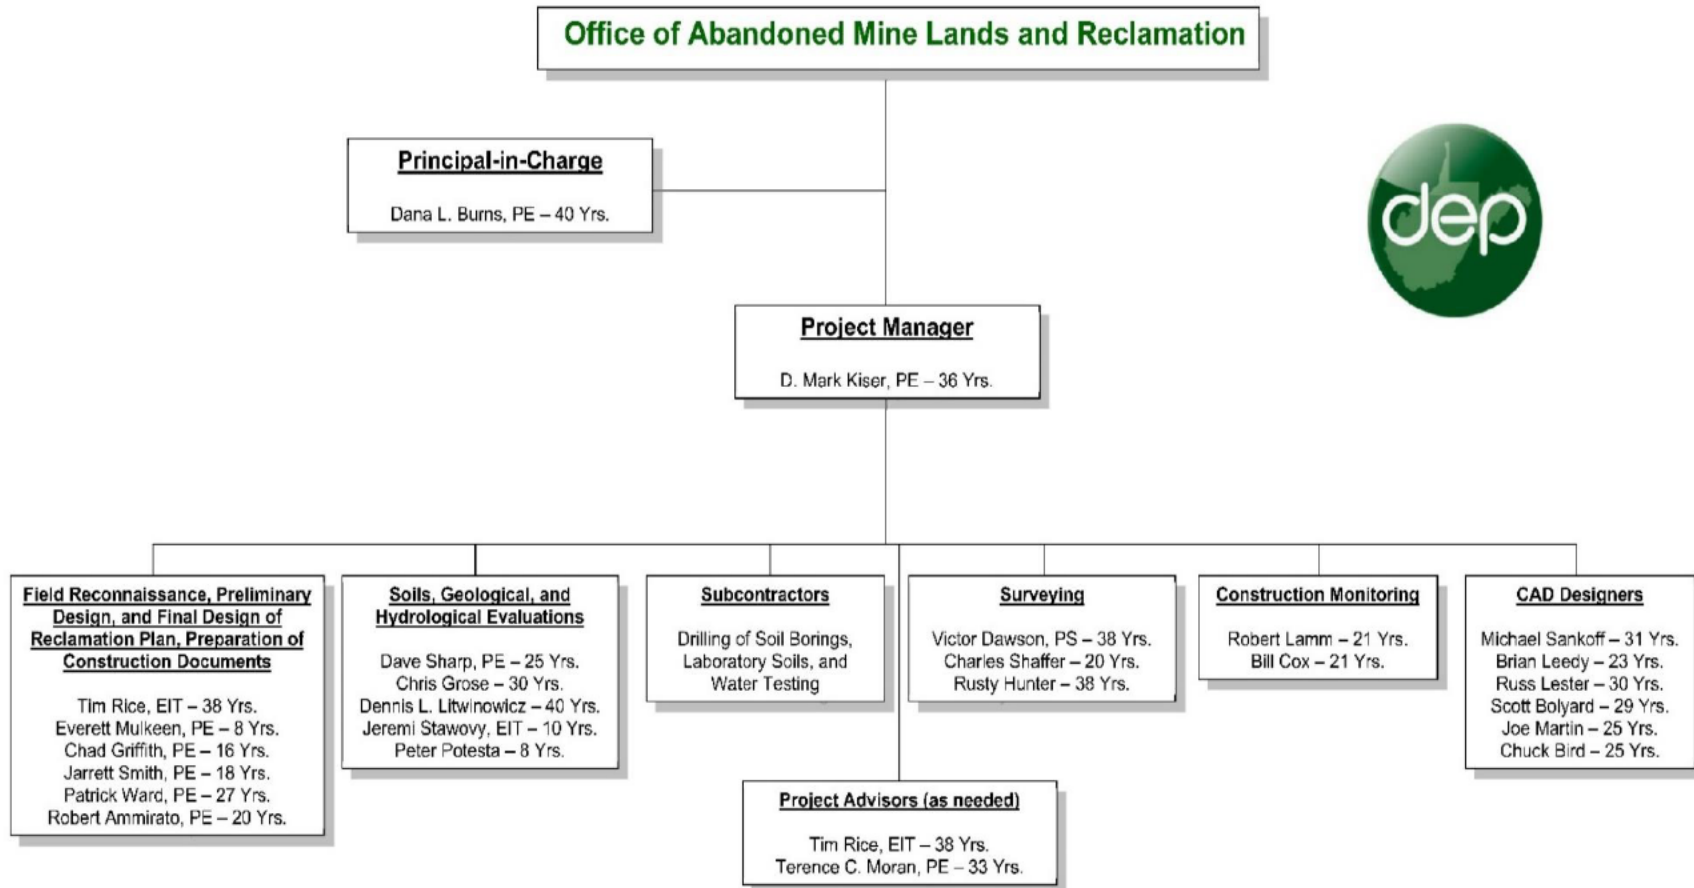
Office of Abandoned Mine Lands and Reclamation

dep

Principal-in-Charge

Dana L. Burns, PE – 40 Yrs.

Project Manager

D. Mark Kiser, PE – 36 Yrs.

Field Reconnaissance, Preliminary Design, and Final Design of Reclamation Plan, Preparation of Construction Documents

Tim Rice, EIT – 38 Yrs.
Everett Mulkeen, PE – 8 Yrs.
Chad Griffith, PE – 16 Yrs.
Jarrett Smith, PE – 18 Yrs.
Patrick Ward, PE – 27 Yrs.
Robert Ammirato, PE – 20 Yrs.

Soils, Geological, and Hydrological Evaluations

Dave Sharp, PE – 25 Yrs.
Chris Grose – 30 Yrs.
Dennis L. Litwinowicz – 40 Yrs.
Jeremi Stawovy, EIT – 10 Yrs.
Peter Potesta – 8 Yrs.

Subcontractors

Drilling of Soil Borings, Laboratory Soils, and Water Testing

Surveying

Victor Dawson, PS – 38 Yrs.
Charles Shaffer – 20 Yrs.
Rusty Hunter – 38 Yrs.

Construction Monitoring

Robert Lamm – 21 Yrs.
Bill Cox – 21 Yrs.

CAD Designers

Michael Sankoff – 31 Yrs.
Brian Leedy – 23 Yrs.
Russ Lester – 30 Yrs.
Scott Bolyard – 29 Yrs.
Joe Martin – 25 Yrs.
Chuck Bird – 25 Yrs.

Project Advisors (as needed)

Tim Rice, EIT – 38 Yrs.
Terence C. Moran, PE – 33 Yrs.